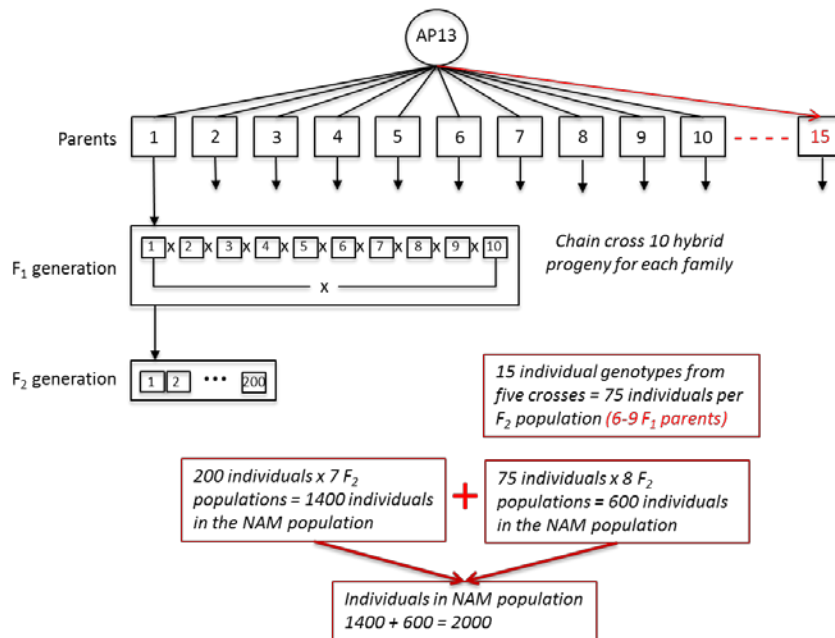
AP13

Parents 1 2 3 4 5 6 7 8 9 10 - - - - 15

$F_1$ generation

1 x 2 x 3 x 4 x 5 x 6 x 7 x 8 x 9 x 10

x

Chain cross 10 hybrid progeny for each family

$F_2$ generation

1 2 ••• 200

15 individual genotypes from five crosses = 75 individuals per $F_2$ population (6-9 $F_1$ parents)

200 individuals x 7 $F_2$ populations = 1400 individuals in the NAM population

+

75 individuals x 8 $F_2$ populations = 600 individuals in the NAM population

Individuals in NAM population 1400 + 600 = 2000